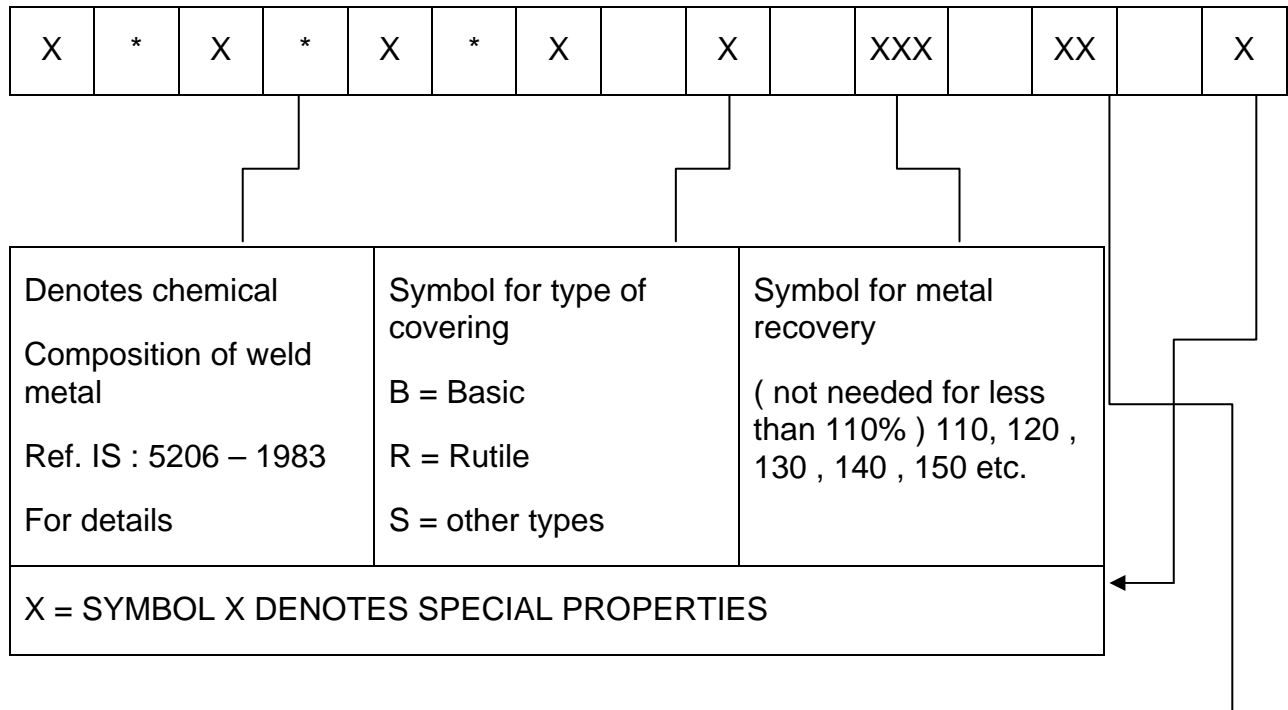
| X | * | X | * | X | * | X |  | X |  | XXX |  | XX |  | X |
|---|---|---|---|---|---|---|---|---|---|---|---|---|---|---|

| Denotes chemical Composition of weld metal Ref. IS : 5206 – 1983 For details | Symbol for type of covering B = Basic R = Rutile S = other types | Symbol for metal recovery ( not needed for less than 110% ) 110, 120 , 130 , 140 , 150 etc. |
|---|---|---|

X = SYMBOL X DENOTES SPECIAL PROPERTIES